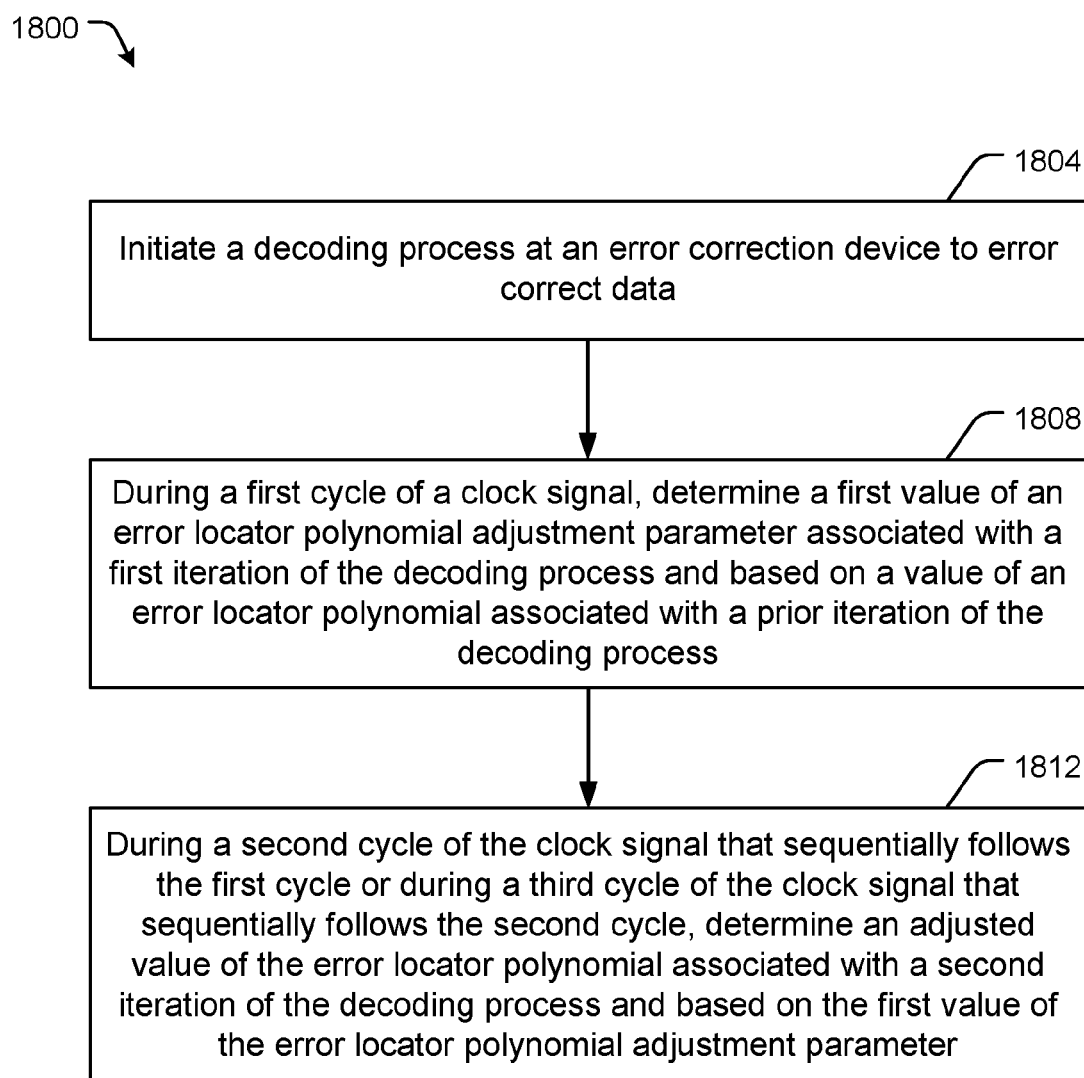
1800

1804

Initiate a decoding process at an error correction device to error correct data

1808

During a first cycle of a clock signal, determine a first value of an error locator polynomial adjustment parameter associated with a first iteration of the decoding process and based on a value of an error locator polynomial associated with a prior iteration of the decoding process

1812

During a second cycle of the clock signal that sequentially follows the first cycle or during a third cycle of the clock signal that sequentially follows the second cycle, determine an adjusted value of the error locator polynomial associated with a second iteration of the decoding process and based on the first value of the error locator polynomial adjustment parameter